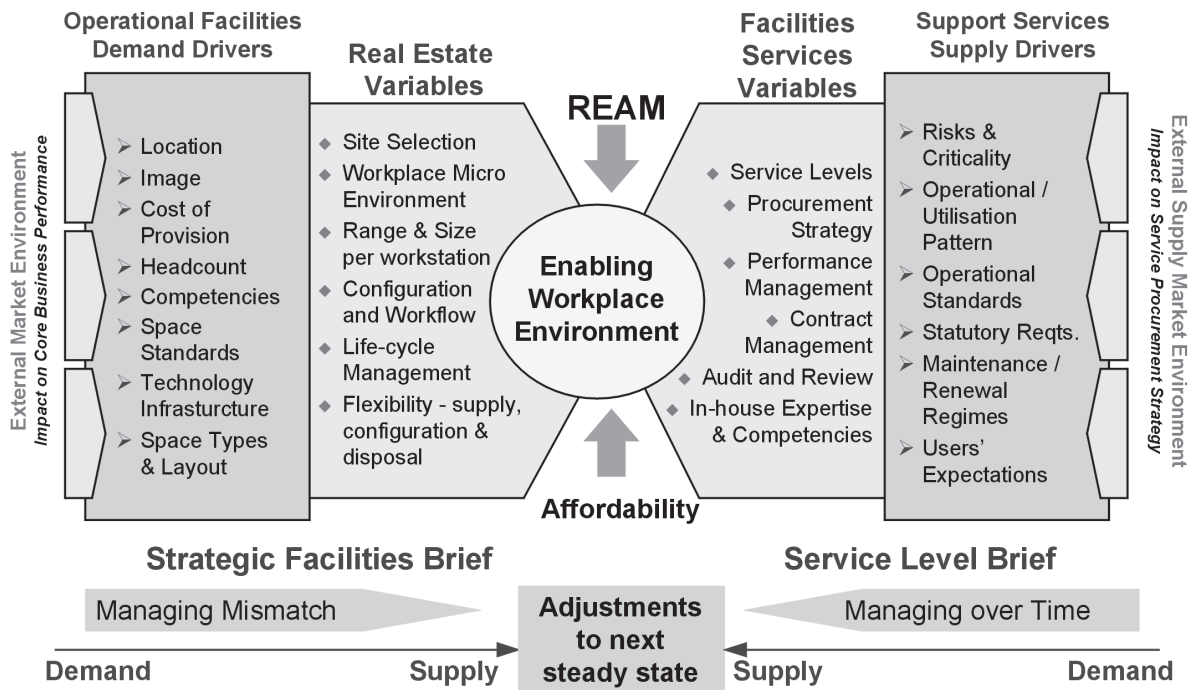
Operational Facilities Demand Drivers

Real Estate Variables

REAM

Facilities Services Variables

Support Services Supply Drivers

External Market Environment
Impact on Core Business Performance

➢ Location
➢ Image
➢ Cost of Provision
➢ Headcount
➢ Competencies
➢ Space Standards
➢ Technology Infrasturcture
➢ Space Types & Layout

◆ Site Selection
◆ Workplace Micro Environment
◆ Range & Size per workstation
◆ Configuration and Workflow
◆ Life-cycle Management
◆ Flexibility - supply, configuration & disposal

Enabling Workplace Environment

◆ Service Levels
◆ Procurement Strategy
◆ Performance Management
◆ Contract Management
◆ Audit and Review
◆ In-house Expertise & Competencies

➢ Risks & Criticality
➢ Operational / Utilisation Pattern
➢ Operational Standards
➢ Statutory Reqts.
➢ Maintenance / Renewal Regimes
➢ Users' Expectations

External Supply Market Environment
Impact on Service Procurement Strategy

Affordability

Strategic Facilities Brief

Service Level Brief

Managing Mismatch

Adjustments to next steady state

Managing over Time

Demand

Supply

Supply

Demand